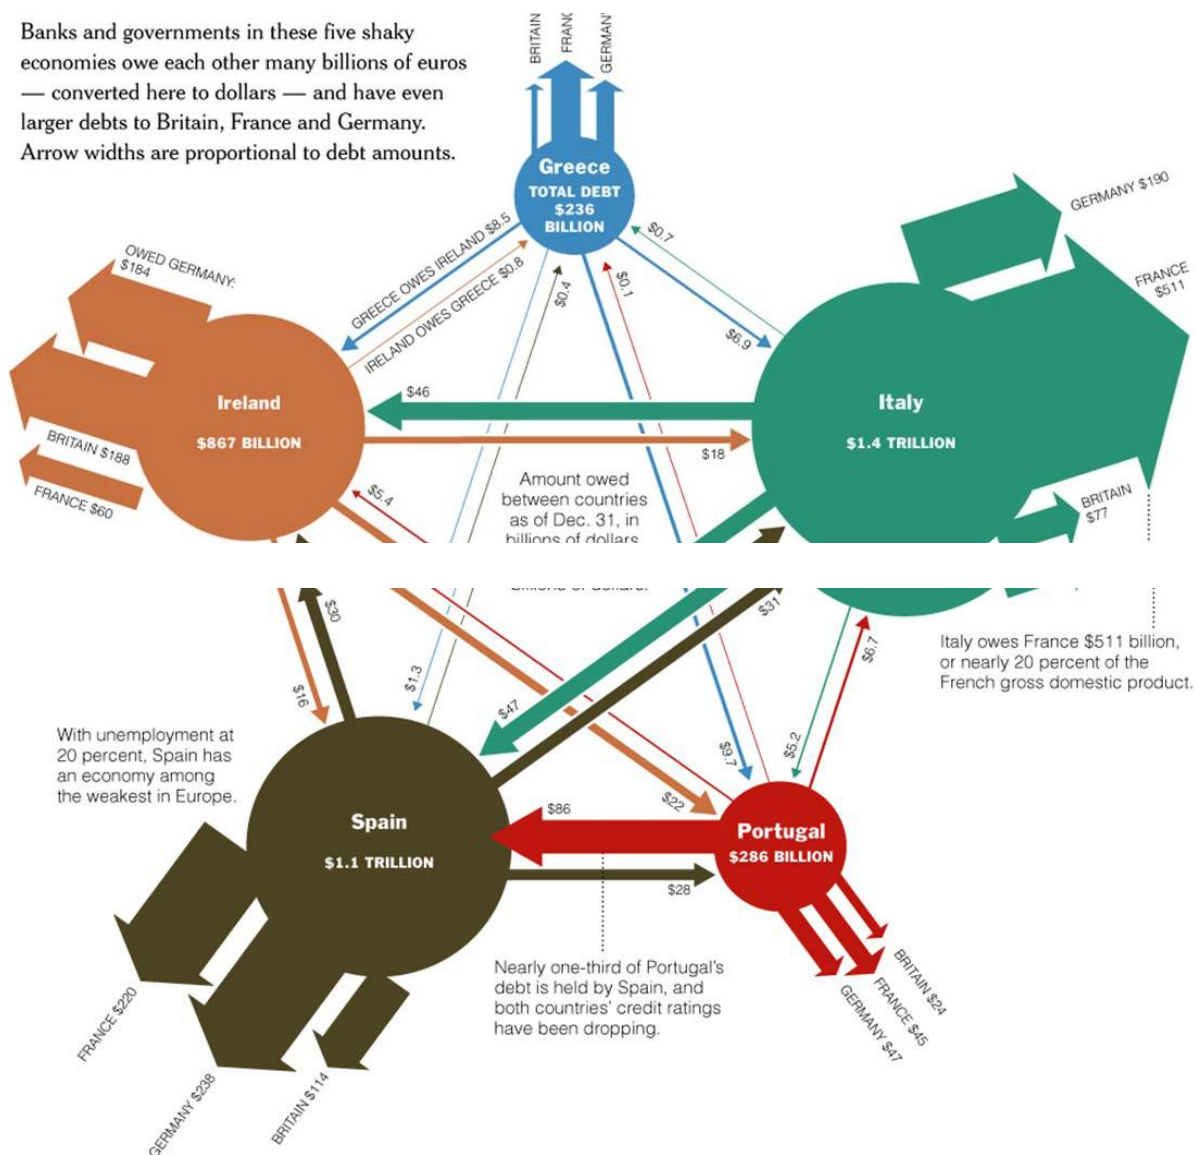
Banks and governments in these five shaky economies owe each other many billions of euros — converted here to dollars — and have even larger debts to Britain, France and Germany. Arrow widths are proportional to debt amounts.

BRITAIN FRANC GERMAN

Greece
TOTAL DEBT
$236
BILLION

GERMANY $190

FRANCE $511

OWED GERMANY: $184

GREECE OWES IRELAND $8.5

IRELAND OWES GREECE $0.8

$0.4

$0.1

$0.7

$6.9

Ireland
$867 BILLION

$46

Italy
$1.4 TRILLION

BRITAIN $188

FRANCE $60

$18

$5.4

Amount owed between countries as of Dec. 31, in billions of dollars.

BRITAIN $77

$30

$31

$16

$1.3

$47

Italy owes France $511 billion, or nearly 20 percent of the French gross domestic product.

$6.7

$9.7

$5.2

With unemployment at 20 percent, Spain has an economy among the weakest in Europe.

$22

$86

Spain
$1.1 TRILLION

Portugal
$286 BILLION

$28

Nearly one-third of Portugal's debt is held by Spain, and both countries' credit ratings have been dropping.

FRANCE $220

GERMANY $238

BRITAIN $114

BRITAIN $24

FRANCE $45

GERMANY $47